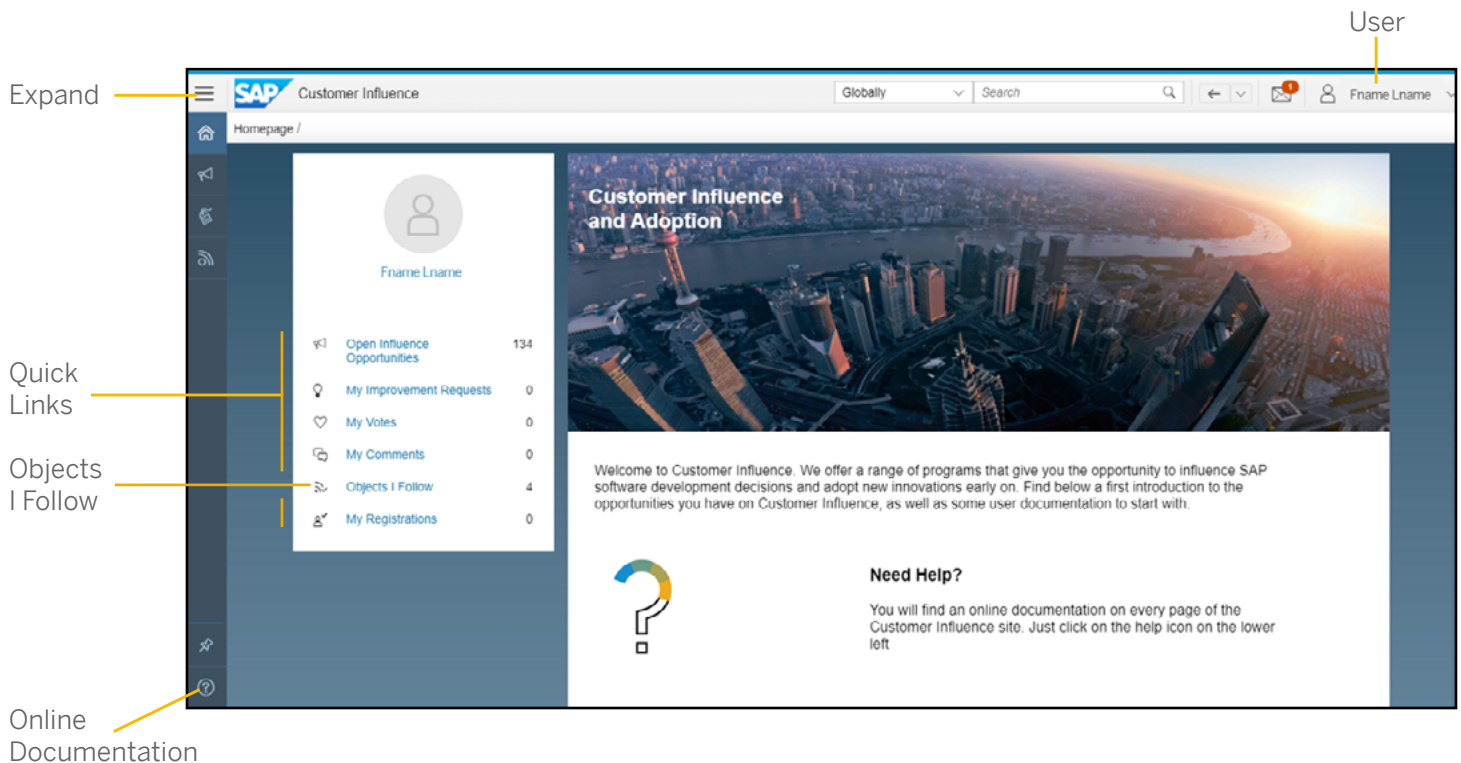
User

Expand

SAP Customer Influence

Globally

Search

1

Fname Lname

Homepage /

Fname Lname

Open Influence Opportunities 134

My Improvement Requests 0

My Votes 0

My Comments 0

Objects I Follow 4

My Registrations 0

Customer Influence and Adoption

Welcome to Customer Influence. We offer a range of programs that give you the opportunity to influence SAP software development decisions and adopt new innovations early on. Find below a first introduction to the opportunities you have on Customer Influence, as well as some user documentation to start with.

Need Help?

You will find an online documentation on every page of the Customer Influence site. Just click on the help icon on the lower left

Quick Links

Objects I Follow

Online Documentation